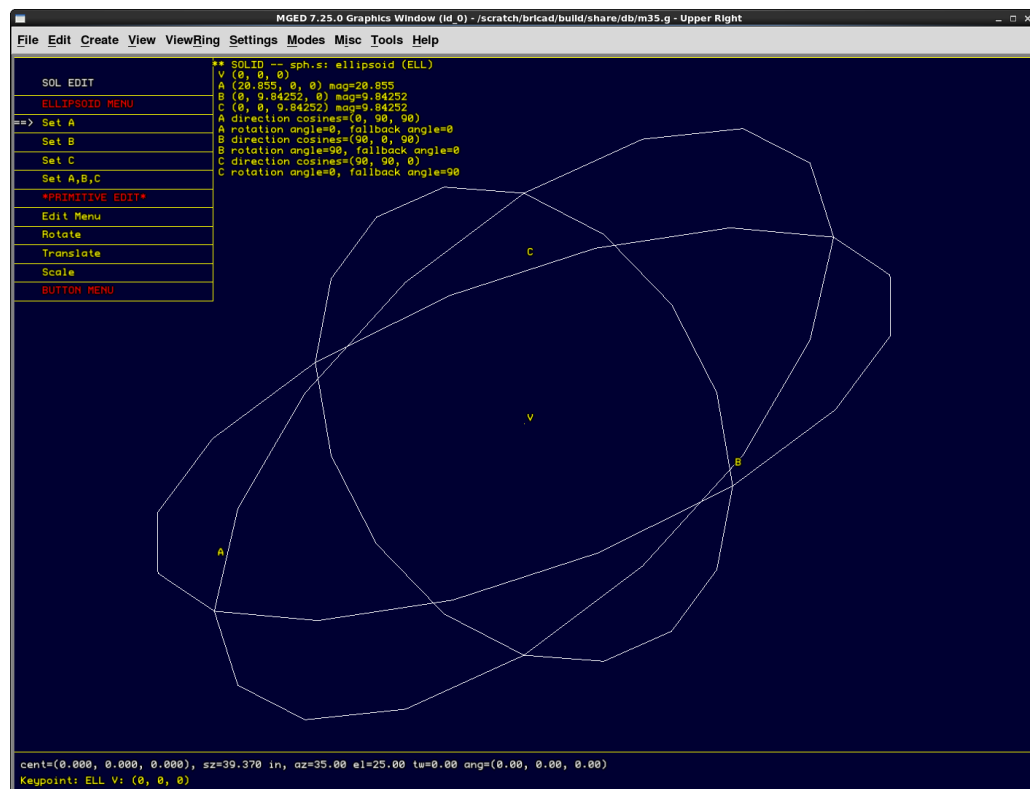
MGED 7.25.0 Graphics Window (id_0) - /scratch/brlcad/build/share/db/m35.g - Upper Right

File Edit Create View ViewRing Settings Modes Misc Tools Help

SOL EDIT
ELLIPSOID MENU
==> Set A
Set B
Set C
Set A,B,C
*PRIMITIVE EDIT*
Edit Menu
Rotate
Translate
Scale
BUTTON MENU

** SOLID -- sph.s: ellipsoid (ELL)
V (0, 0, 0)
A (20.855, 0, 0) mag=20.855
B (0, 9.84252, 0) mag=9.84252
C (0, 0, 9.84252) mag=9.84252
A direction cosines=(0, 90, 90)
A rotation angle=0, fallback angle=0
B direction cosines=(90, 0, 90)
B rotation angle=90, fallback angle=0
C direction cosines=(90, 90, 0)
C rotation angle=0, fallback angle=90

C
V
B
A

cent=(0.000, 0.000, 0.000), sz=39.370 in, az=35.00 el=25.00 tw=0.00 ang=(0.00, 0.00, 0.00)
Keypoint: ELL V: (0, 0, 0)